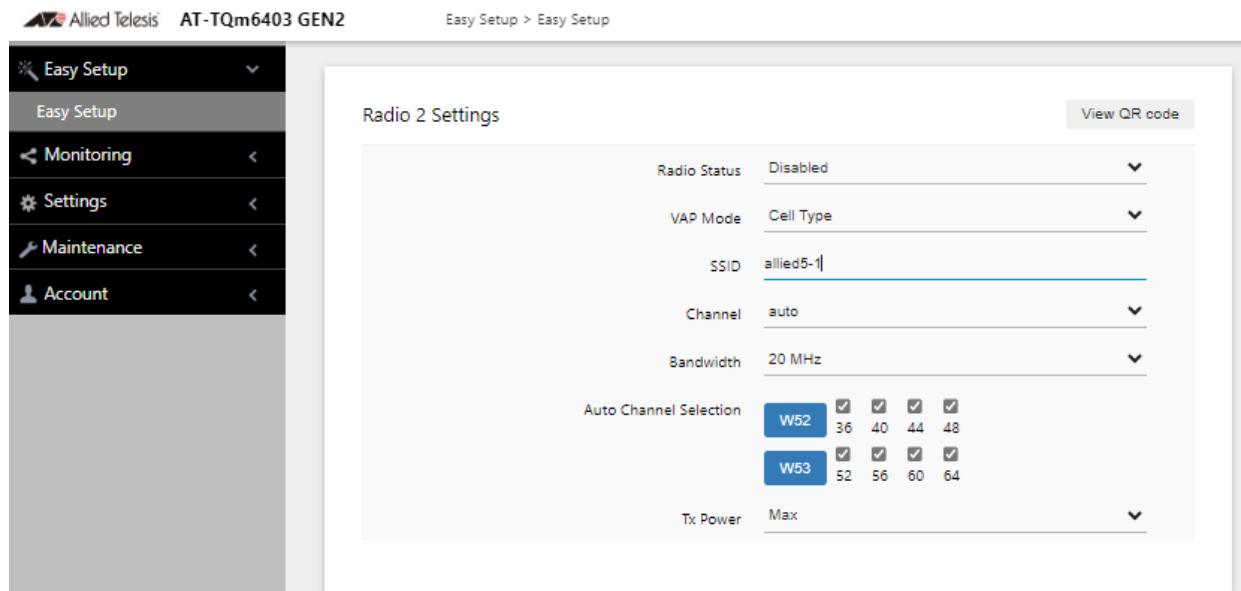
Allied Telesis AT-TQm6403 GEN2

Easy Setup > Easy Setup

Easy Setup

Easy Setup

Monitoring

Settings

Maintenance

Account

Radio 2 Settings

View QR code

Radio Status Disabled

VAP Mode Cell Type

SSID allied5-1

Channel auto

Bandwidth 20 MHz

Auto Channel Selection

W52 36 40 44 48

W53 52 56 60 64

Tx Power Max